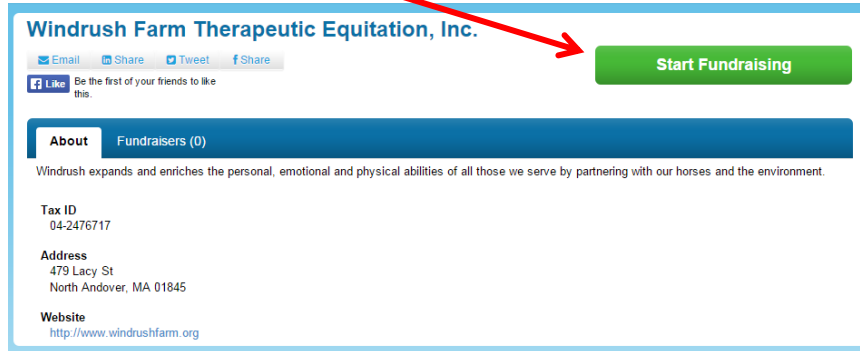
Windrush Farm Therapeutic Equitation, Inc.

Email Share Tweet Share

Like Be the first of your friends to like this.

Start Fundraising

About Fundraisers (0)

Windrush expands and enriches the personal, emotional and physical abilities of all those we serve by partnering with our horses and the environment.

Tax ID
04-2476717

Address
479 Lacy St
North Andover, MA 01845

Website
http://www.windrushfarm.org